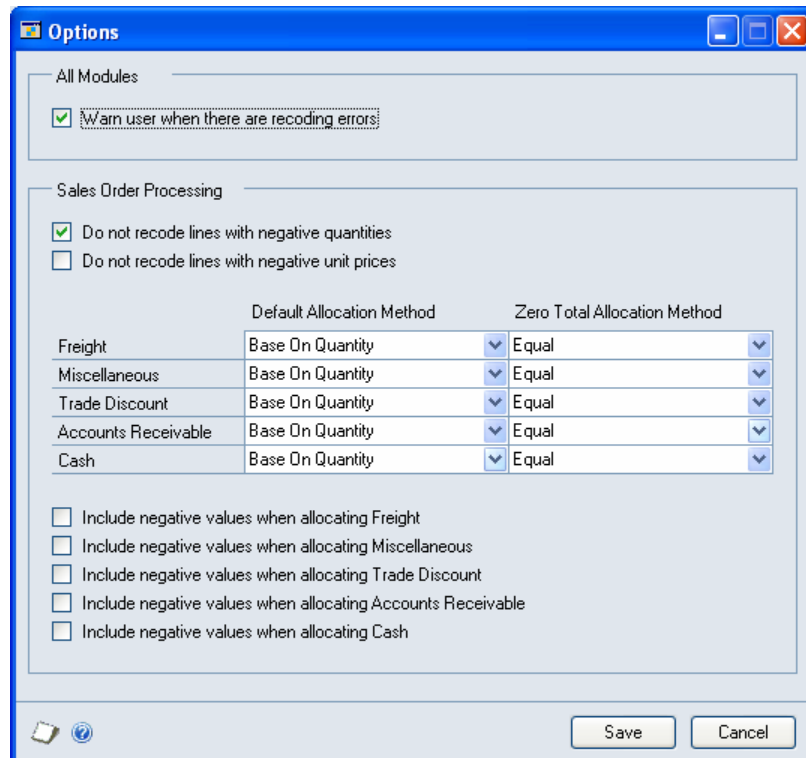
Options

All Modules

Warn user when there are recoding errors

Sales Order Processing

Do not recode lines with negative quantities

Do not recode lines with negative unit prices

| | Default Allocation Method | Zero Total Allocation Method |
|---|---|---|
| Freight | Base On Quantity | Equal |
| Miscellaneous | Base On Quantity | Equal |
| Trade Discount | Base On Quantity | Equal |
| Accounts Receivable | Base On Quantity | Equal |
| Cash | Base On Quantity | Equal |

Include negative values when allocating Freight

Include negative values when allocating Miscellaneous

Include negative values when allocating Trade Discount

Include negative values when allocating Accounts Receivable

Include negative values when allocating Cash

Save

Cancel